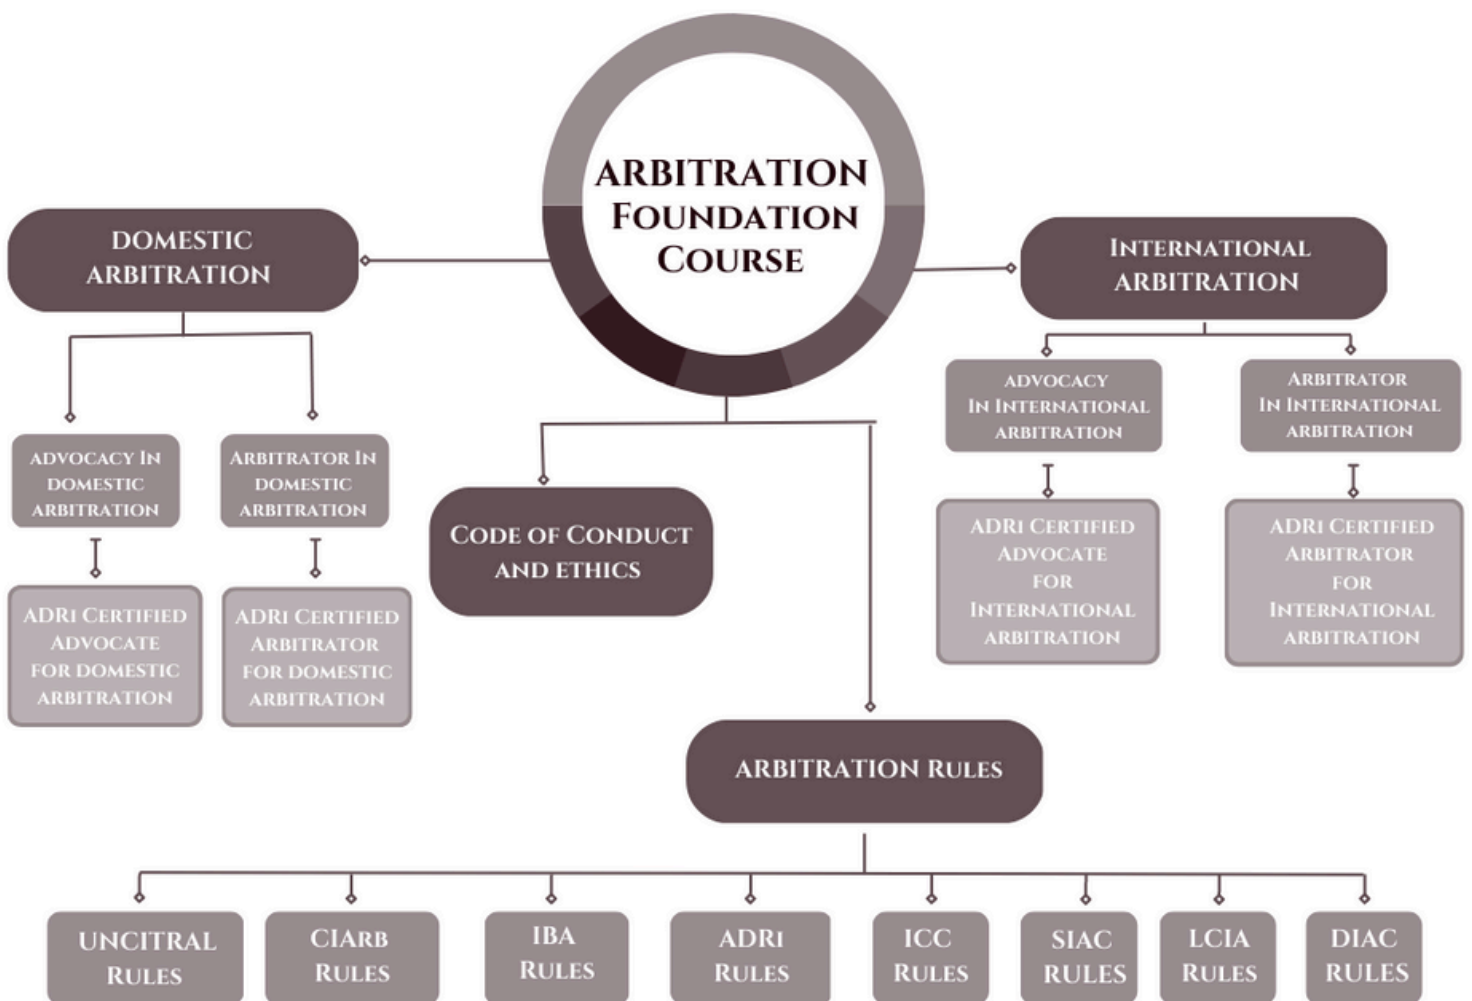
ARBITRATION FOUNDATION COURSE

DOMESTIC ARBITRATION

ADVOCACY IN DOMESTIC ARBITRATION

ADRI CERTIFIED ADVOCATE FOR DOMESTIC ARBITRATION

ARBITRATOR IN DOMESTIC ARBITRATION

ADRI CERTIFIED ARBITRATOR FOR DOMESTIC ARBITRATION

CODE OF CONDUCT AND ETHICS

INTERNATIONAL ARBITRATION

ADVOCACY IN INTERNATIONAL ARBITRATION

ADRI CERTIFIED ADVOCATE FOR INTERNATIONAL ARBITRATION

ARBITRATOR IN INTERNATIONAL ARBITRATION

ADRI CERTIFIED ARBITRATOR FOR INTERNATIONAL ARBITRATION

ARBITRATION RULES

UNCITRAL RULES

CIARB RULES

IBA RULES

ADRI RULES

ICC RULES

SIAC RULES

LCIA RULES

DIAC RULES